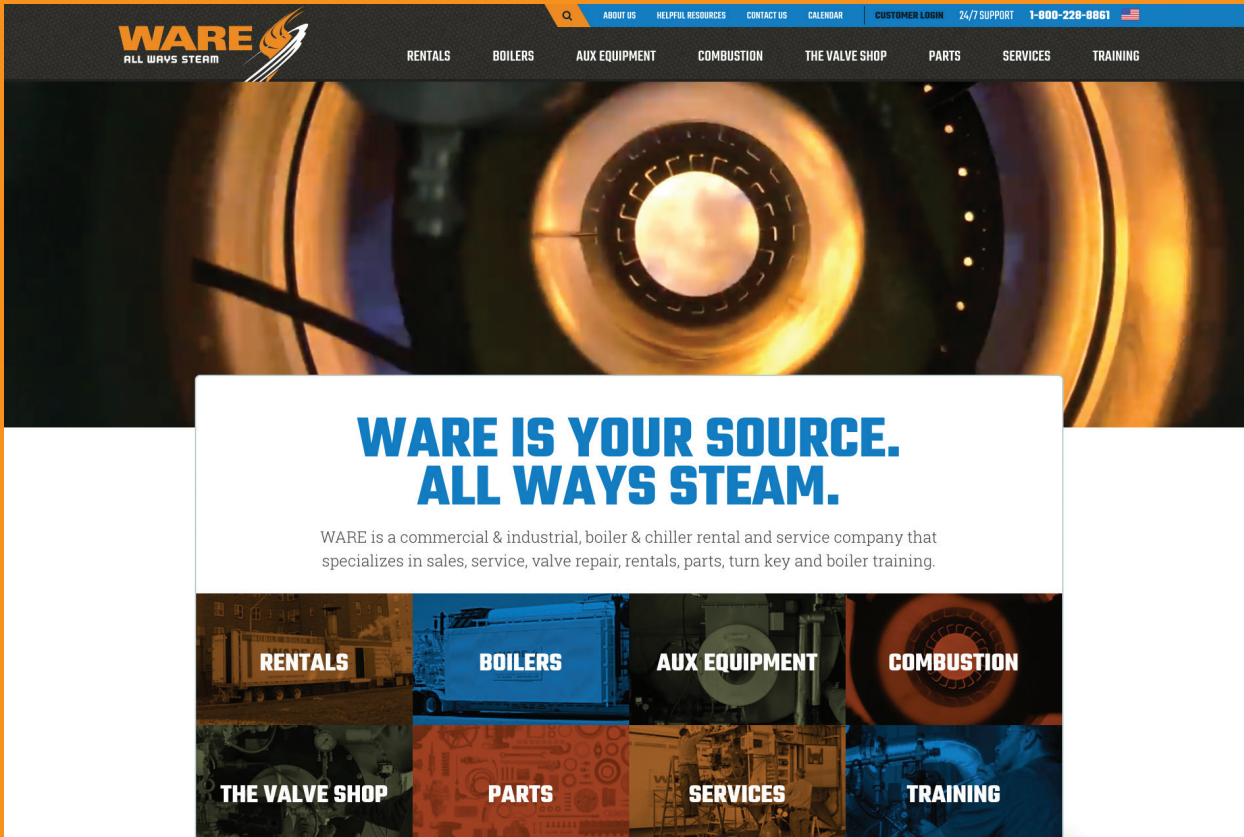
WARE
ALL WAYS STEAM

ABOUT US HELPFUL RESOURCES CONTACT US CALENDAR CUSTOMER LOGIN 24/7 SUPPORT 1-800-228-8861

RENTALS BOILERS AUX EQUIPMENT COMBUSTION THE VALVE SHOP PARTS SERVICES TRAINING

WARE IS YOUR SOURCE.
ALL WAYS STEAM.

WARE is a commercial & industrial, boiler & chiller rental and service company that specializes in sales, service, valve repair, rentals, parts, turn key and boiler training.

RENTALS
BOILERS
AUX EQUIPMENT
COMBUSTION
THE VALVE SHOP
PARTS
SERVICES
TRAINING